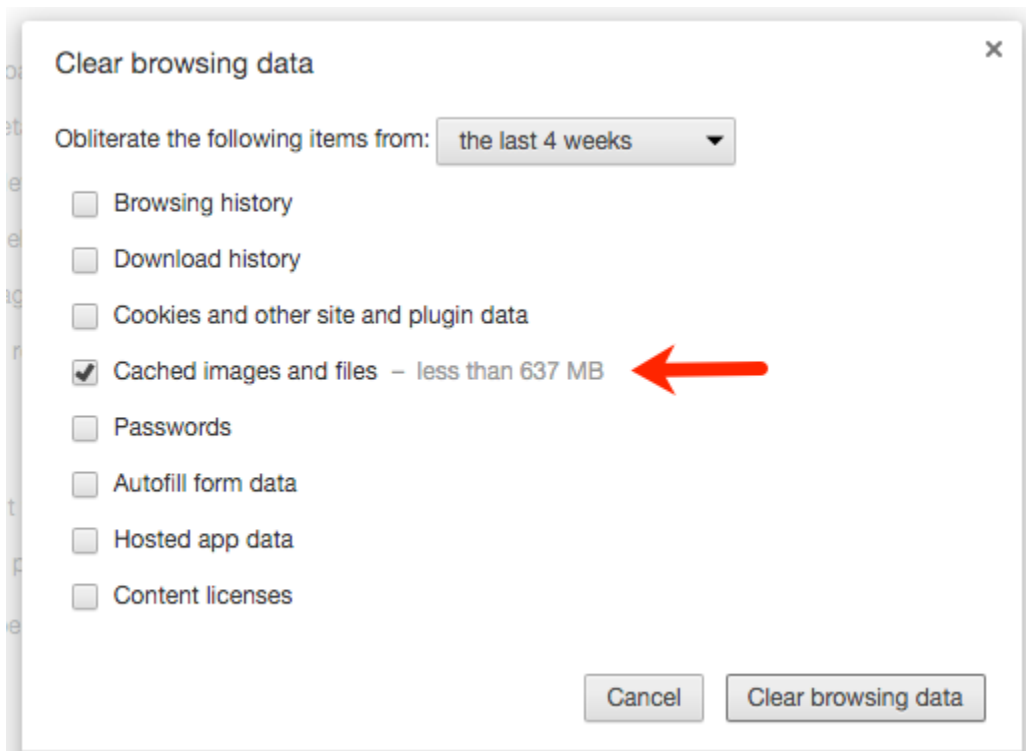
Clear browsing data

×

Obliterate the following items from: the last 4 weeks

Browsing history

Download history

Cookies and other site and plugin data

Cached images and files – less than 637 MB

Passwords

Autofill form data

Hosted app data

Content licenses

Cancel

Clear browsing data